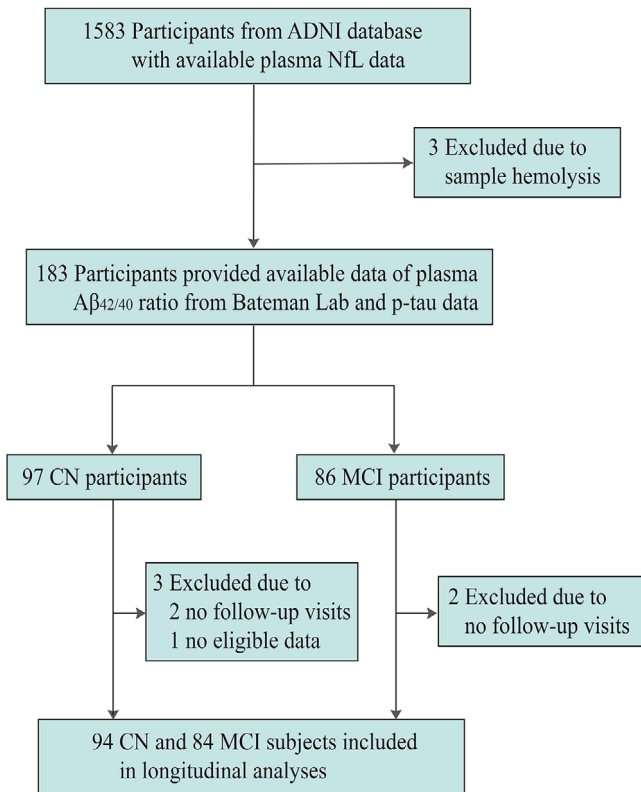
1583 Participants from ADNI database with available plasma NfL data

3 Excluded due to sample hemolysis

183 Participants provided available data of plasma A$\beta_{42/40}$ ratio from Bateman Lab and p-tau data

97 CN participants

86 MCI participants

3 Excluded due to
2 no follow-up visits
1 no eligible data

2 Excluded due to no follow-up visits

94 CN and 84 MCI subjects included in longitudinal analyses